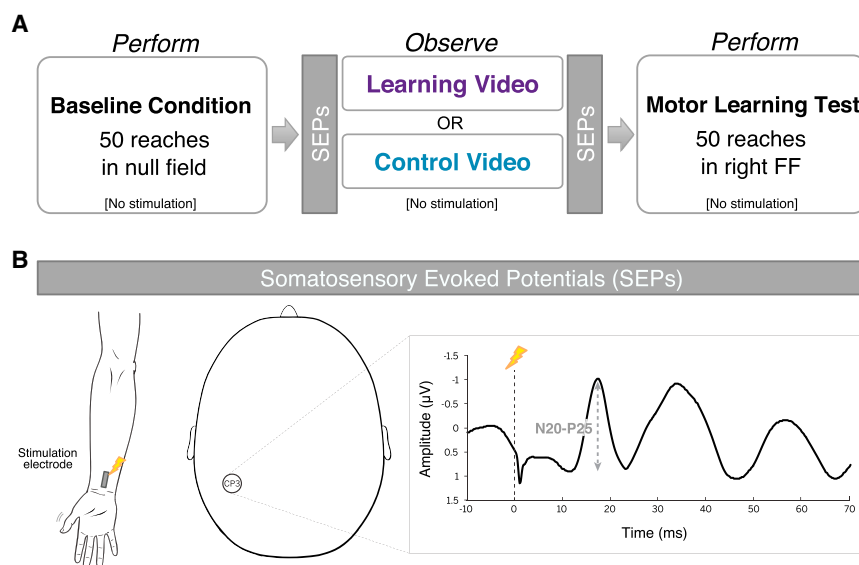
A

Perform

Baseline Condition

50 reaches in null field

[No stimulation]

SEPs

Observe

Learning Video

OR

Control Video

[No stimulation]

SEPs

Perform

Motor Learning Test

50 reaches in right FF

[No stimulation]

B

Somatosensory Evoked Potentials (SEPs)

Stimulation electrode

CP3

Amplitude (μV)

-1.5
-1
-.5
0
.5
1
1.5

N20-P25

-10 0 10 20 30 40 50 60 70

Time (ms)